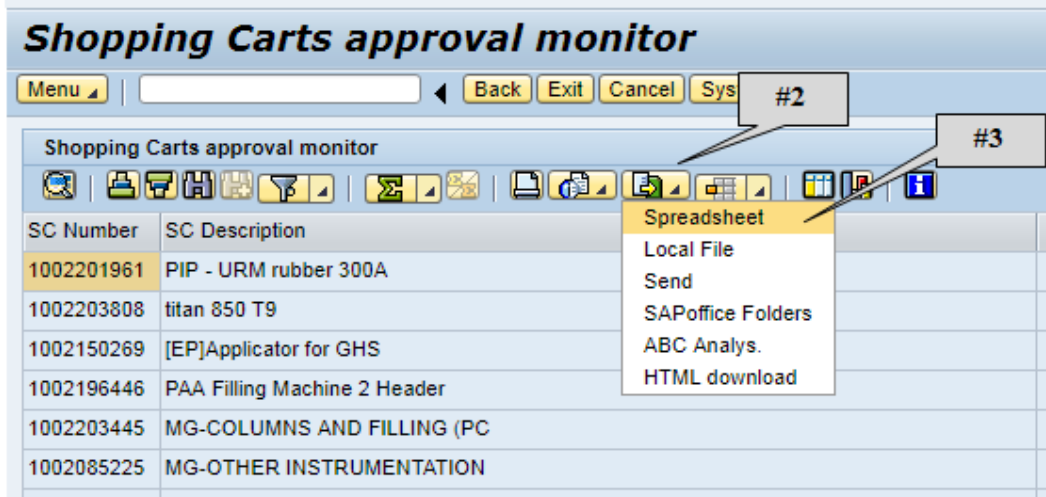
Shopping Carts approval monitor

Menu | Back | Exit | Cancel | Sys

#2

#3

Shopping Carts approval monitor

Spreadsheet
Local File
Send
SAPoffice Folders
ABC Analys.
HTML download

| SC Number | SC Description |
|---|---|
| 1002201961 | PIP - URM rubber 300A |
| 1002203808 | titan 850 T9 |
| 1002150269 | [EP]Applicator for GHS |
| 1002196446 | PAA Filling Machine 2 Header |
| 1002203445 | MG-COLUMNS AND FILLING (PC |
| 1002085225 | MG-OTHER INSTRUMENTATION |